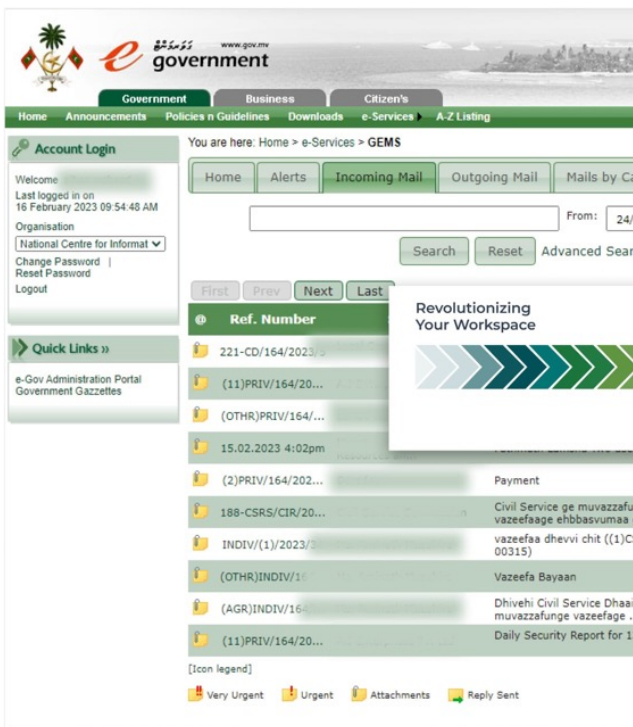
ގަވަރމަންޓް www.gov.mv
e government

Government Business Citizen's

Home Announcements Policies n Guidelines Downloads e-Services A-Z Listing

Account Login

Welcome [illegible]
Last logged in on
16 February 2023 09:54:48 AM
Organisation
National Centre for Informat
Change Password |
Reset Password
Logout

Quick Links »

e-Gov Administration Portal
Government Gazzettes

You are here: Home > e-Services > GEMS

Home Alerts Incoming Mail Outgoing Mail Mails by Ca

From: 24/

Search Reset Advanced Sear

First Prev Next Last

Revolutionizing
Your Workspace

| @ | Ref. Number | | |
|---|---|---|---|
| | 221-CD/164/2023/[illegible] | | |
| | (11)PRIV/164/20... | | |
| | (OTHR)PRIV/164/... | | |
| | 15.02.2023 4:02pm | | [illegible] |
| | (2)PRIV/164/202... | | Payment |
| | 188-CSRS/CIR/20... | | Civil Service ge muvazzafu vazeefaage ehbbasvumaa |
| | INDIV/(1)/2023/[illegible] | | vazeefaa dhevvi chit ((1)C 00315) |
| | (OTHR)INDIV/1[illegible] | | Vazeefa Bayaan |
| | (AGR)INDIV/164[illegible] | | Dhivehi Civil Service Dhaa muvazzafunge vazeefage . |
| | (11)PRIV/164/20... | | Daily Security Report for 1 |

[Icon legend]

Very Urgent Urgent Attachments Reply Sent